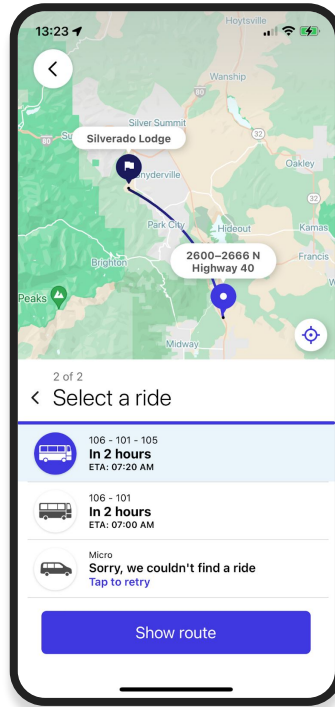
13:23

Hoytsville

Wanship

Silver Summit

Silverado Lodge

Snyderville

Oakley

32

Park City

Hideout

Kamas

Brighton

2600–2666 N Highway 40

Francis

Peaks

Midway

2 of 2

Select a ride

106 - 101 - 105
In 2 hours
ETA: 07:20 AM

106 - 101
In 2 hours
ETA: 07:00 AM

Micro
Sorry, we couldn't find a ride
Tap to retry

Show route